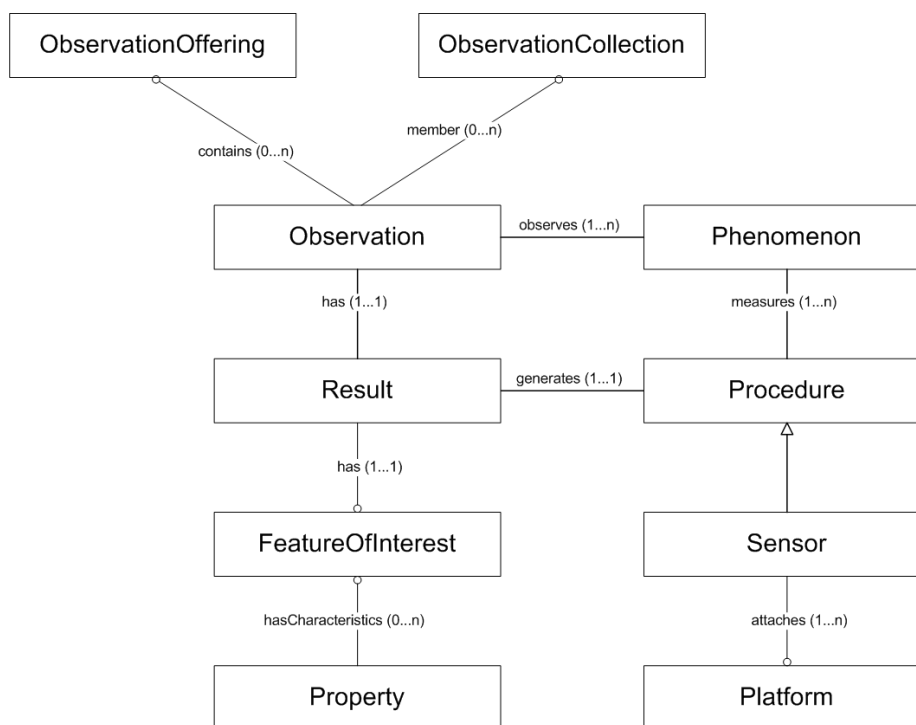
ObservationOffering

ObservationCollection

contains (0...n)

member (0...n)

Observation

observes (1...n)

Phenomenon

has (1...1)

measures (1...n)

Result

generates (1...1)

Procedure

has (1...1)

FeatureOfInterest

Sensor

hasCharacteristics (0...n)

attaches (1...n)

Property

Platform